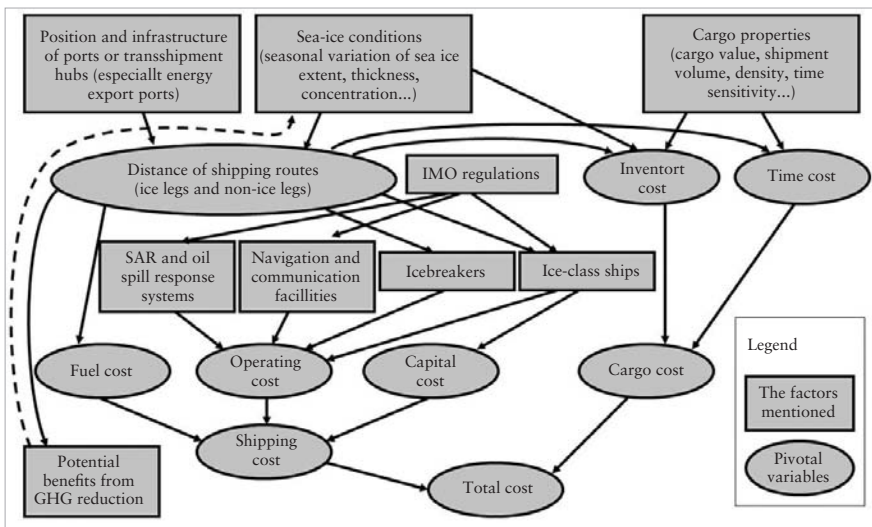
Position and infrastructure of ports or transshipment hubs (especiallt energy export ports)

Sea-ice conditions (seasonal variation of sea ice extent, thickness, concentration...)

Cargo properties (cargo value, shipment volume, density, time sensitivity...)

Distance of shipping routes (ice legs and non-ice legs)

IMO regulations

Inventort cost

Time cost

SAR and oil spill response systems

Navigation and communication facillities

Icebreakers

Ice-class ships

Fuel cost

Operating cost

Capital cost

Cargo cost

Legend

The factors mentioned

Pivotal variables

Shipping cost

Potential benefits from GHG reduction

Total cost